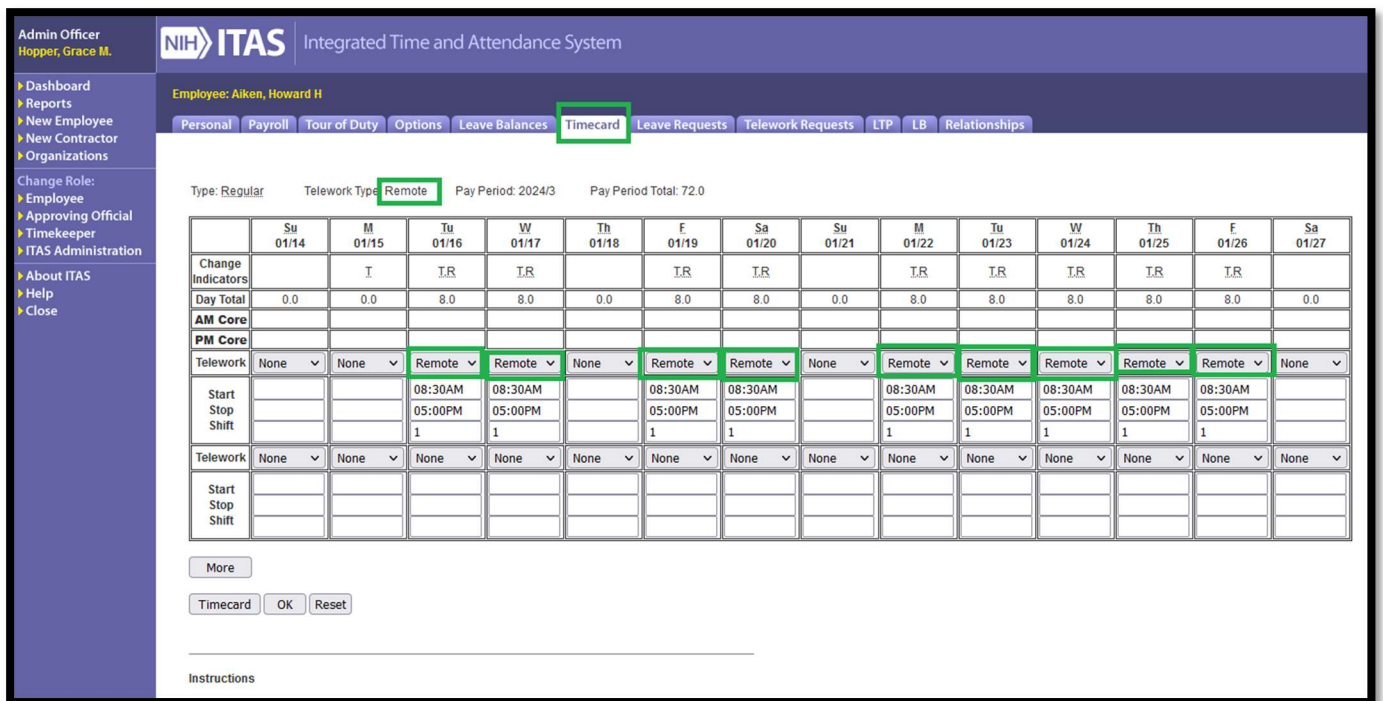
Admin Officer
Hopper, Grace M.

Dashboard
Reports
New Employee
New Contractor
Organizations

Change Role:
Employee
Approving Official
Timekeeper
ITAS Administration

About ITAS
Help
Close

NIH ITAS Integrated Time and Attendance System

Employee: Aiken, Howard H

Personal | Payroll | Tour of Duty | Options | Leave Balances | Timecard | Leave Requests | Telework Requests | LTP | LB | Relationships

Type: Regular Telework Type: Remote Pay Period: 2024/3 Pay Period Total: 72.0

| | Su 01/14 | M 01/15 | Tu 01/16 | W 01/17 | Th 01/18 | F 01/19 | Sa 01/20 | Su 01/21 | M 01/22 | Tu 01/23 | W 01/24 | Th 01/25 | F 01/26 | Sa 01/27 |
|---|---|---|---|---|---|---|---|---|---|---|---|---|---|---|
| Change Indicators | | T | T,R | T,R | | T,R | T,R | | T,R | T,R | T,R | T,R | T,R | |
| Day Total | 0.0 | 0.0 | 8.0 | 8.0 | 0.0 | 8.0 | 8.0 | 0.0 | 8.0 | 8.0 | 8.0 | 8.0 | 8.0 | 0.0 |
| AM Core | | | | | | | | | | | | | | |
| PM Core | | | | | | | | | | | | | | |
| Telework | None | None | Remote | Remote | None | Remote | Remote | None | Remote | Remote | Remote | Remote | Remote | None |
| Start | | | 08:30AM | 08:30AM | | 08:30AM | 08:30AM | | 08:30AM | 08:30AM | 08:30AM | 08:30AM | 08:30AM | |
| Stop | | | 05:00PM | 05:00PM | | 05:00PM | 05:00PM | | 05:00PM | 05:00PM | 05:00PM | 05:00PM | 05:00PM | |
| Shift | | | 1 | 1 | | 1 | 1 | | 1 | 1 | 1 | 1 | 1 | |
| Telework | None | None | None | None | None | None | None | None | None | None | None | None | None | None |
| Start Stop Shift | | | | | | | | | | | | | | |

More

Timecard OK Reset

Instructions